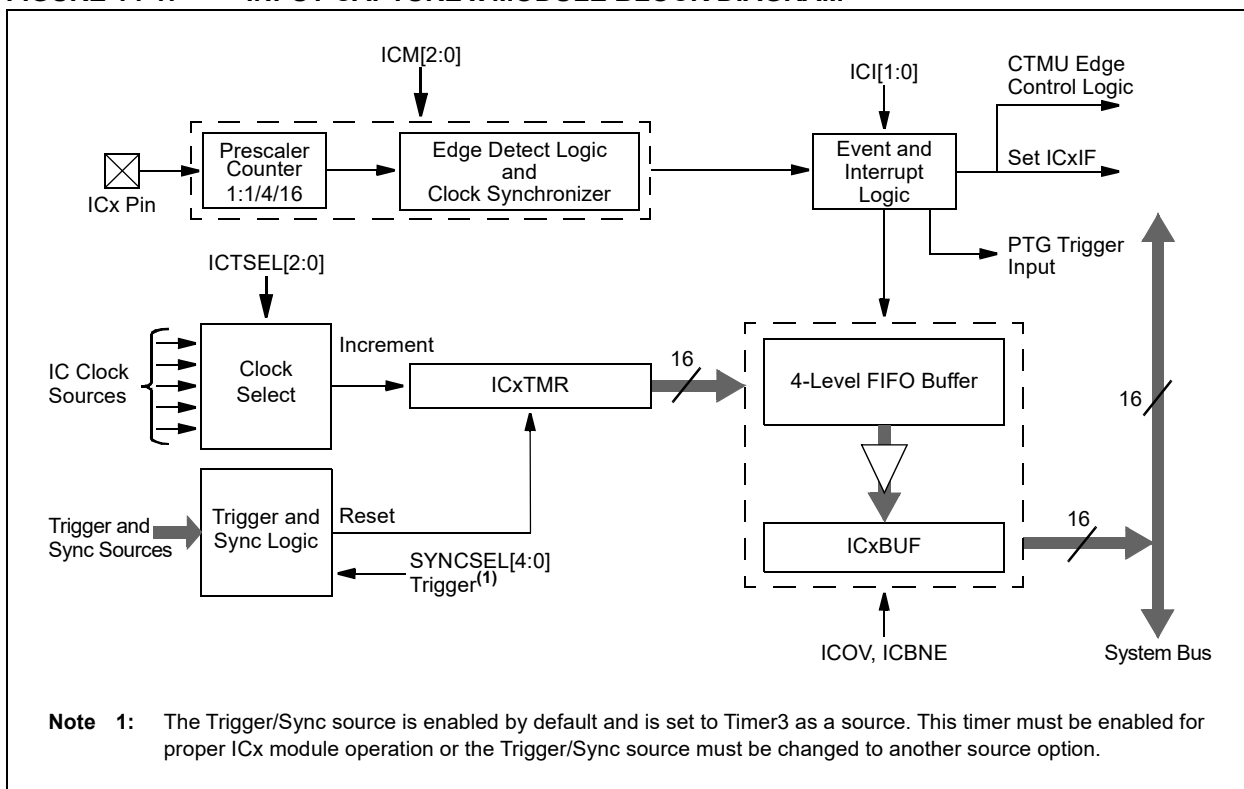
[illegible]

ICM[2:0]

ICI[1:0]

CTMU Edge Control Logic

Prescaler Counter 1:1/4/16

Edge Detect Logic and Clock Synchronizer

Event and Interrupt Logic

Set ICxIF

ICx Pin

PTG Trigger Input

ICTSEL[2:0]

IC Clock Sources

Clock Select

Increment

ICxTMR

16

4-Level FIFO Buffer

16

Trigger and Sync Sources

Trigger and Sync Logic

Reset

SYNCSEL[4:0] Trigger$^{(1)}$

ICxBUF

16

ICOV, ICBNE

System Bus

**Note 1:** The Trigger/Sync source is enabled by default and is set to Timer3 as a source. This timer must be enabled for proper ICx module operation or the Trigger/Sync source must be changed to another source option.